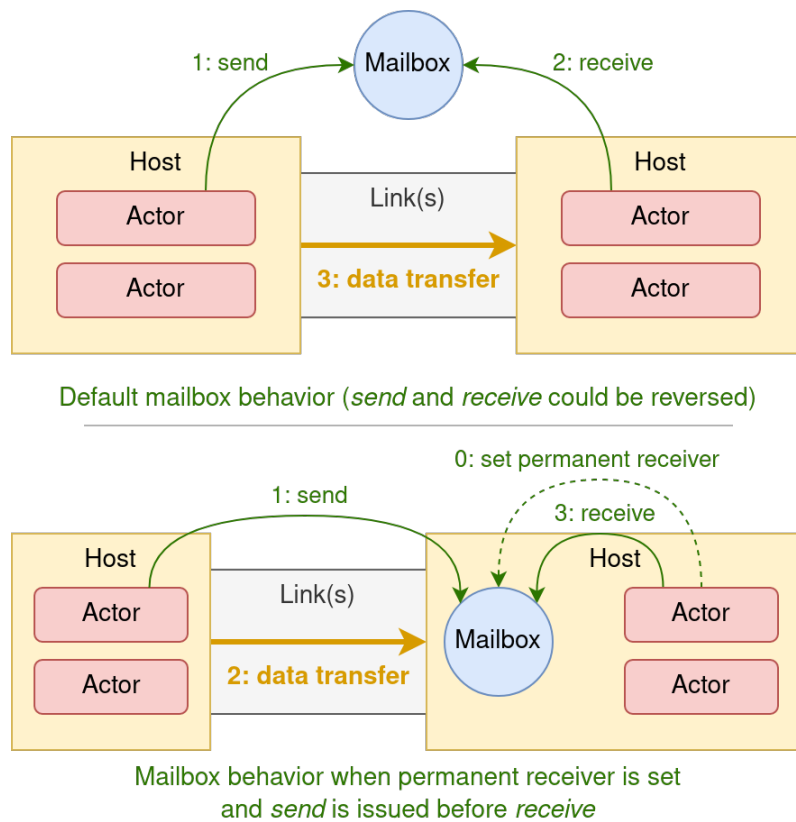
1: send

Mailbox

2: receive

Host

Actor

Actor

Link(s)

3: data transfer

Host

Actor

Actor

Default mailbox behavior (*send* and *receive* could be reversed)

0: set permanent receiver

1: send

3: receive

Host

Actor

Actor

Link(s)

2: data transfer

Mailbox

Host

Actor

Actor

Mailbox behavior when permanent receiver is set and *send* is issued before *receive*